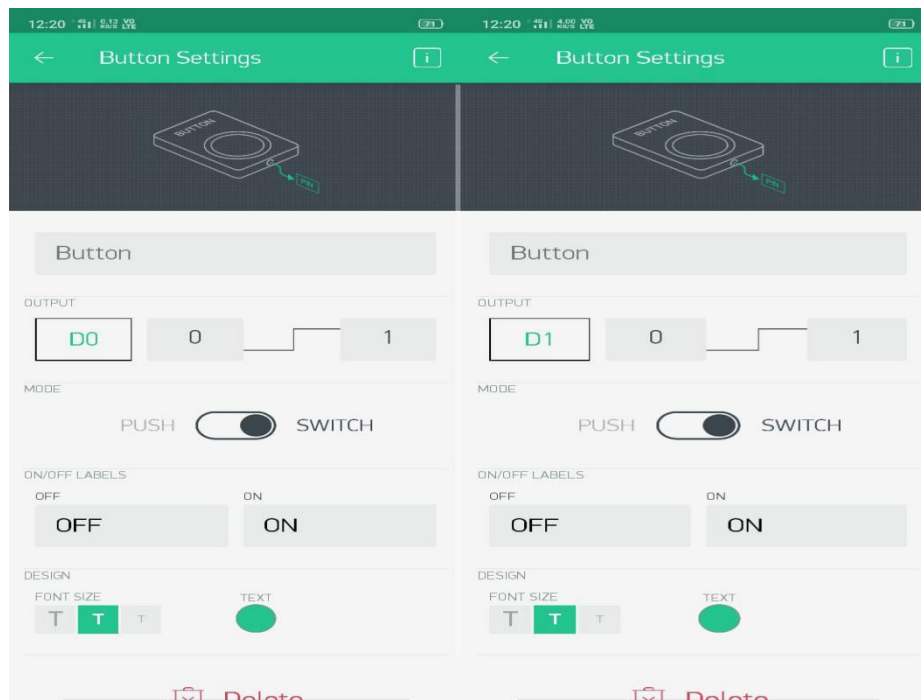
12:20 6.13 KB/S VO LTE 71

← Button Settings i

BUTTON

PIN

Button

OUTPUT

D0 0 1

MODE

PUSH SWITCH

ON/OFF LABELS

OFF ON

OFF ON

DESIGN

FONT SIZE TEXT

T T T

Delete

12:20 4.00 KB/S VO LTE 71

← Button Settings i

BUTTON

PIN

Button

OUTPUT

D1 0 1

MODE

PUSH SWITCH

ON/OFF LABELS

OFF ON

OFF ON

DESIGN

FONT SIZE TEXT

T T T

Delete